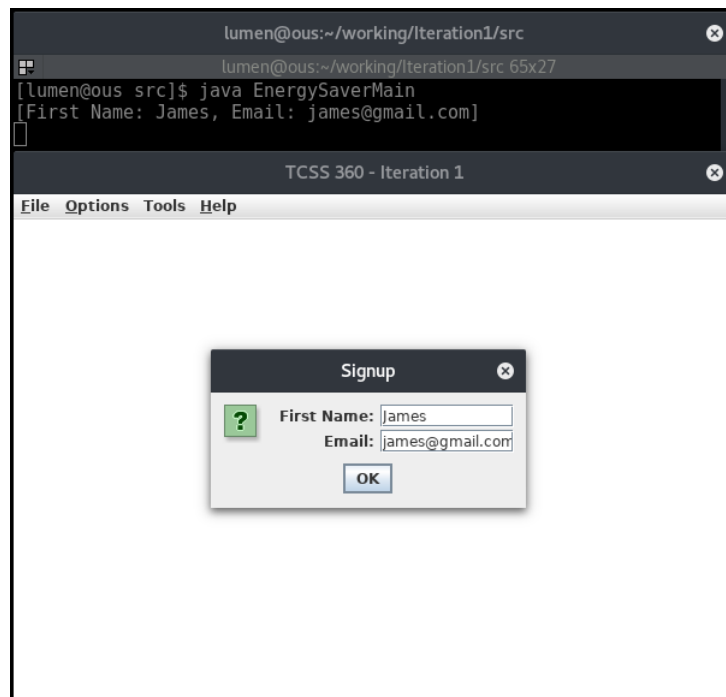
lumen@ous:~/working/Iteration1/src

lumen@ous:~/working/Iteration1/src 65x27

[lumen@ous src]$ java EnergySaverMain
[First Name: James, Email: james@gmail.com]

TCSS 360 - Iteration 1

File Options Tools Help

Signup

?

First Name: James

Email: james@gmail.com

OK